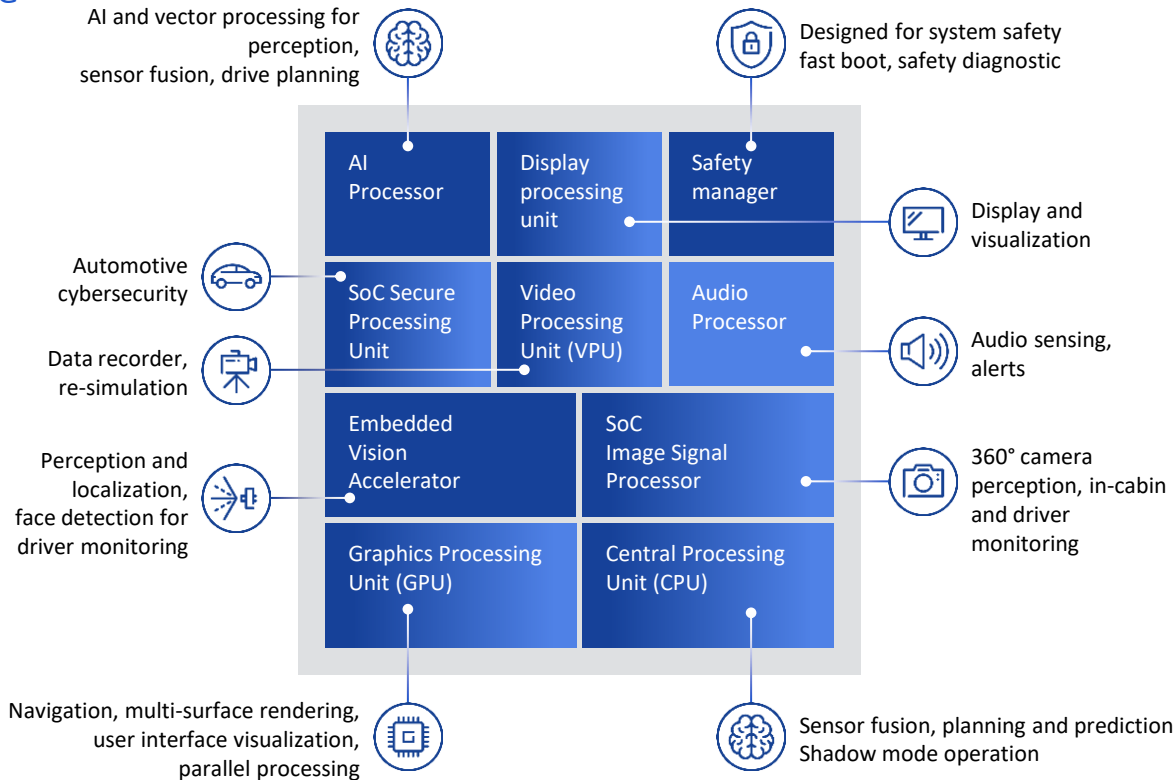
AI and vector processing for perception, sensor fusion, drive planning

Designed for system safety fast boot, safety diagnostic

AI Processor

Display processing unit

Safety manager

Display and visualization

Automotive cybersecurity

SoC Secure Processing Unit

Video Processing Unit (VPU)

Audio Processor

Data recorder, re-simulation

Audio sensing, alerts

Embedded Vision Accelerator

SoC Image Signal Processor

Perception and localization, face detection for driver monitoring

360° camera perception, in-cabin and driver monitoring

Graphics Processing Unit (GPU)

Central Processing Unit (CPU)

Navigation, multi-surface rendering, user interface visualization, parallel processing

Sensor fusion, planning and prediction
Shadow mode operation